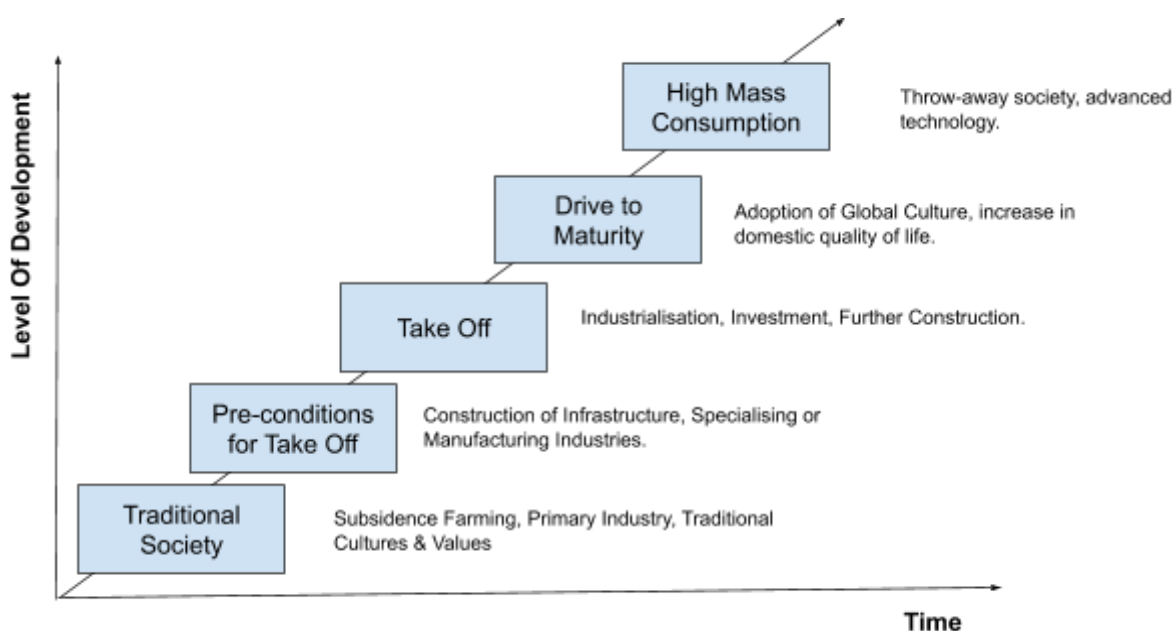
Level Of Development

High Mass Consumption

Throw-away society, advanced technology.

Drive to Maturity

Adoption of Global Culture, increase in domestic quality of life.

Take Off

Industrialisation, Investment, Further Construction.

Pre-conditions for Take Off

Construction of Infrastructure, Specialising or Manufacturing Industries.

Traditional Society

Subsidence Farming, Primary Industry, Traditional Cultures & Values

Time